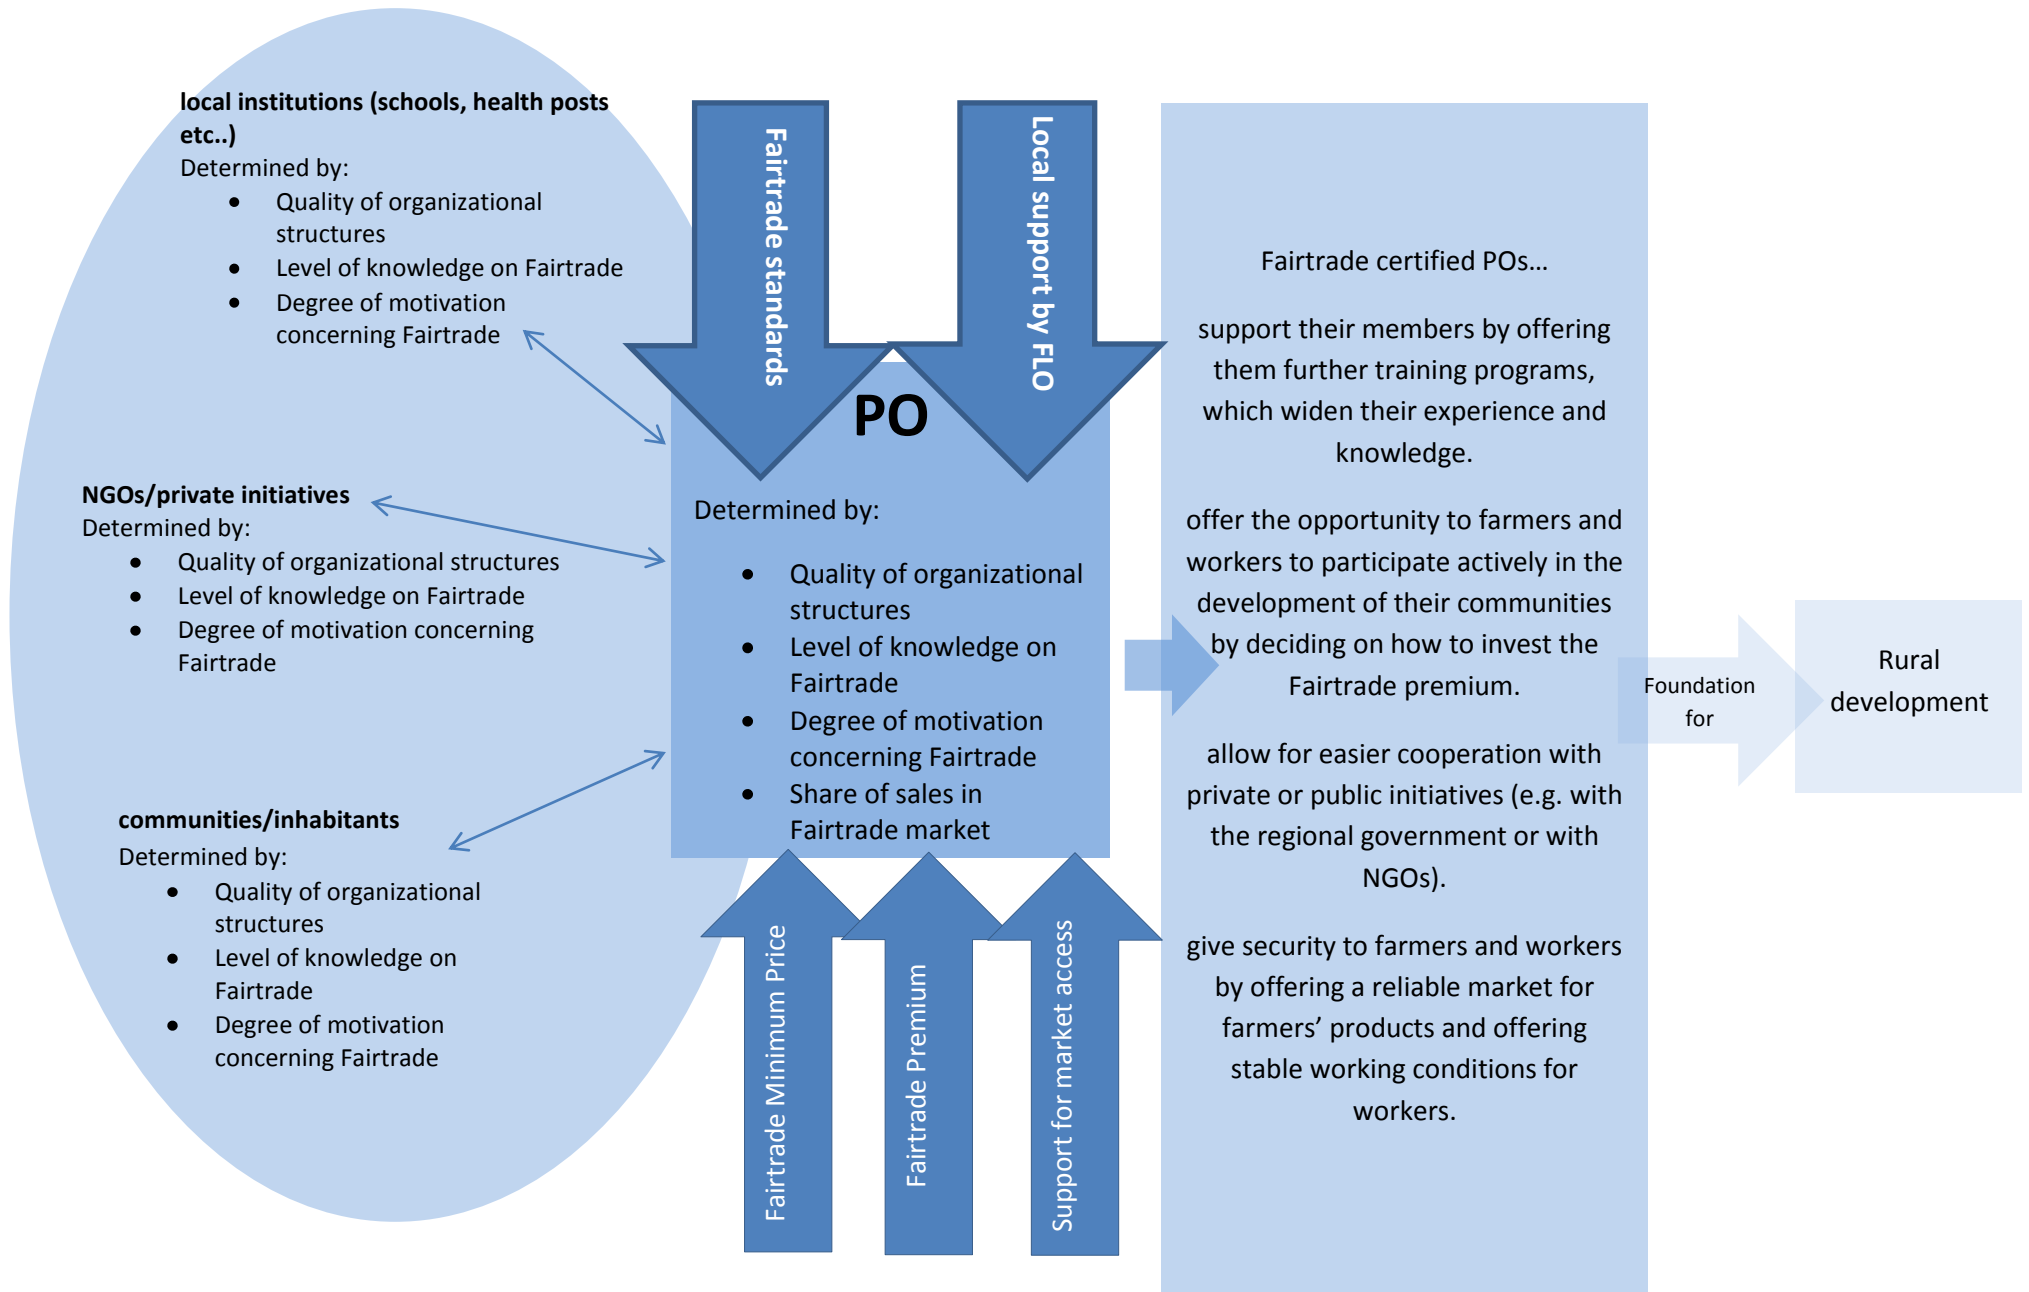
local institutions (schools, health posts etc..)
Determined by:
- Quality of organizational structures
- Level of knowledge on Fairtrade
- Degree of motivation concerning Fairtrade

NGOs/private initiatives
Determined by:
- Quality of organizational structures
- Level of knowledge on Fairtrade
- Degree of motivation concerning Fairtrade

communities/inhabitants
Determined by:
- Quality of organizational structures
- Level of knowledge on Fairtrade
- Degree of motivation concerning Fairtrade

Fairtrade standards

Local support by FLO

PO

Determined by:
- Quality of organizational structures
- Level of knowledge on Fairtrade
- Degree of motivation concerning Fairtrade
- Share of sales in Fairtrade market

Fairtrade Minimum Price

Fairtrade Premium

Support for market access

Fairtrade certified POs…

support their members by offering them further training programs, which widen their experience and knowledge.

offer the opportunity to farmers and workers to participate actively in the development of their communities by deciding on how to invest the Fairtrade premium.

allow for easier cooperation with private or public initiatives (e.g. with the regional government or with NGOs).

give security to farmers and workers by offering a reliable market for farmers' products and offering stable working conditions for workers.

Foundation for

Rural development